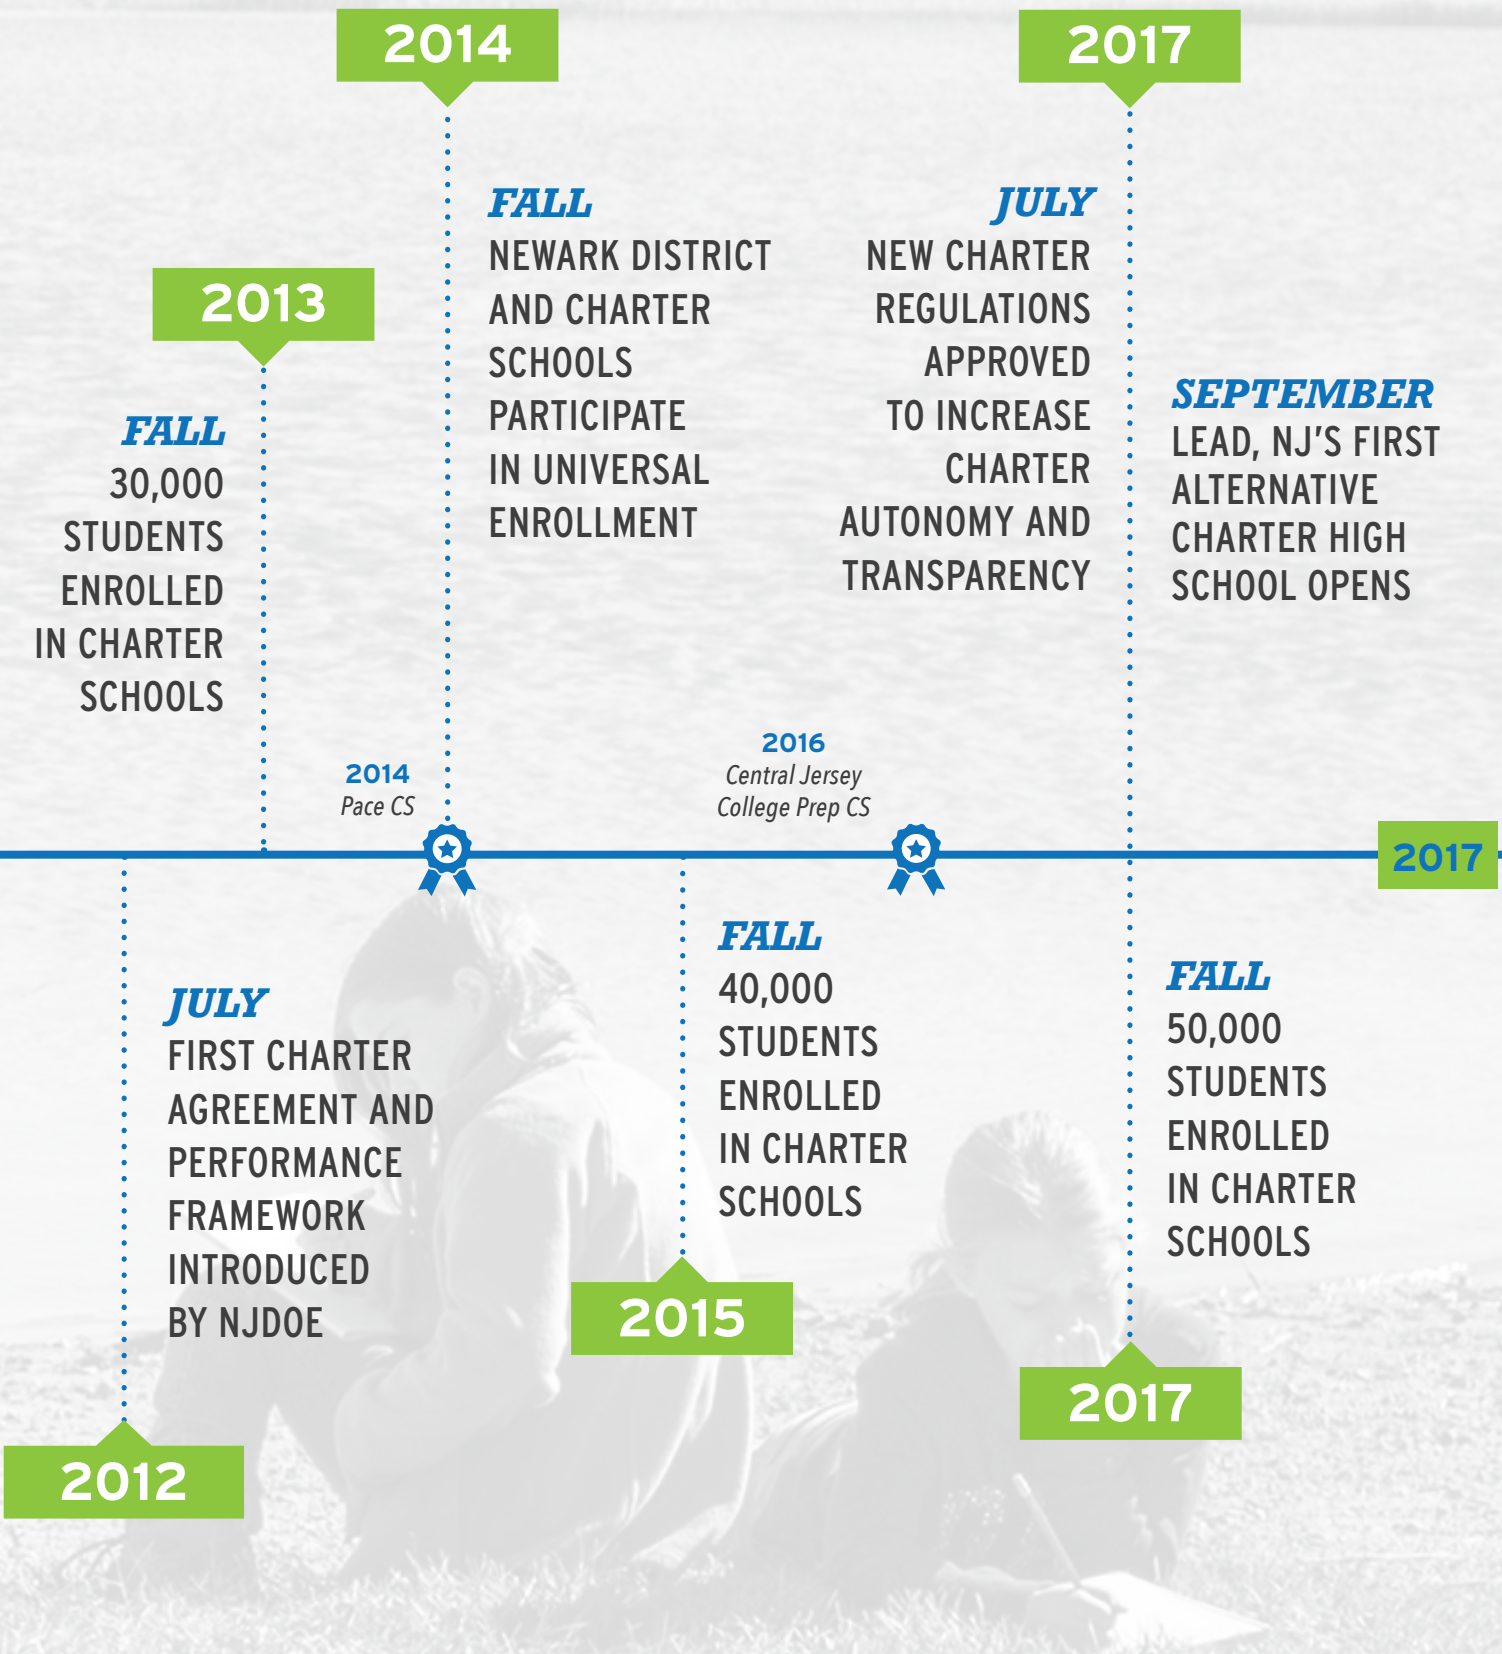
2012

JULY
FIRST CHARTER AGREEMENT AND PERFORMANCE FRAMEWORK INTRODUCED BY NJDOE

2013

FALL
30,000 STUDENTS ENROLLED IN CHARTER SCHOOLS

2014

FALL
NEWARK DISTRICT AND CHARTER SCHOOLS PARTICIPATE IN UNIVERSAL ENROLLMENT

2014
Pace CS

2015

FALL
40,000 STUDENTS ENROLLED IN CHARTER SCHOOLS

2016
Central Jersey College Prep CS

2017

JULY
NEW CHARTER REGULATIONS APPROVED TO INCREASE CHARTER AUTONOMY AND TRANSPARENCY

SEPTEMBER
LEAD, NJ'S FIRST ALTERNATIVE CHARTER HIGH SCHOOL OPENS

2017

2017

FALL
50,000 STUDENTS ENROLLED IN CHARTER SCHOOLS